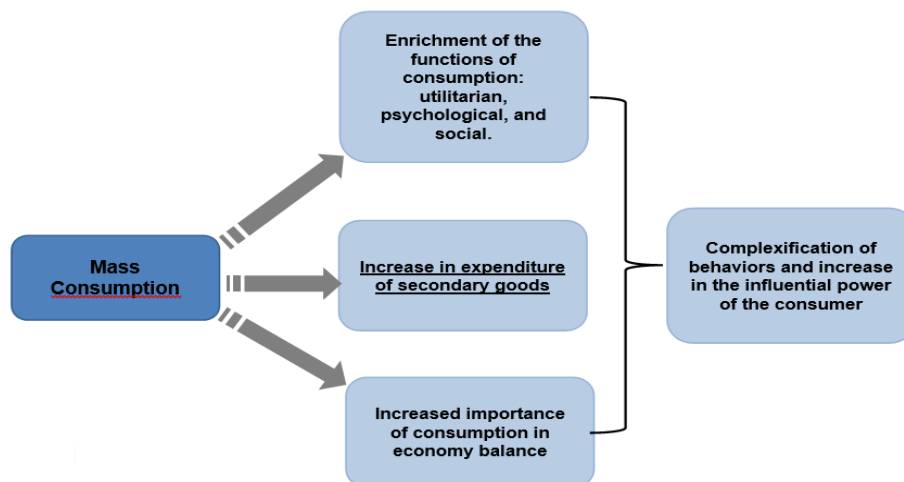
Mass Consumption

Enrichment of the functions of consumption: utilitarian, psychological, and social.

Increase in expenditure of secondary goods

Increased importance of consumption in economy balance

Complexification of behaviors and increase in the influential power of the consumer